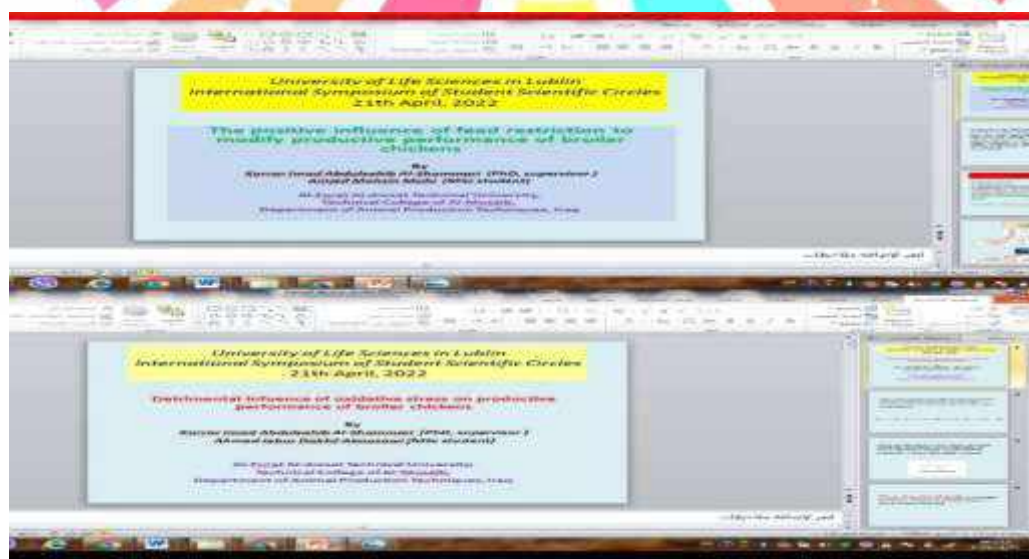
University of Life Sciences in Lublin
International Symposium of Student Scientific Circles
21th April, 2022

The positive influence of feed restriction to modify productive performance of broiler chickens

By
Sarmad Imad Abdulwahib Al-Shammari (PhD, supervisor )
Amjad Mohsin Mudir (MSc student)

Al-Furat Al-Awsat Technical University,
Technical College of Al-Musaib,
Department of Animal Production Techniques, Iraq

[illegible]

University of Life Sciences in Lublin
International Symposium of Student Scientific Circles
21th April, 2022

Detrimental influence of oxidative stress on productive performance of broiler chickens

By
Sarmad Imad Abdulwahib Al-Shammari (PhD, supervisor )
Ahmed Jabur Dakhil Alrammai (MSc student)

Al-Furat Al-Awsat Technical University
Technical College of Al-Musaib
Department of Animal Production Techniques, Iraq

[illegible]